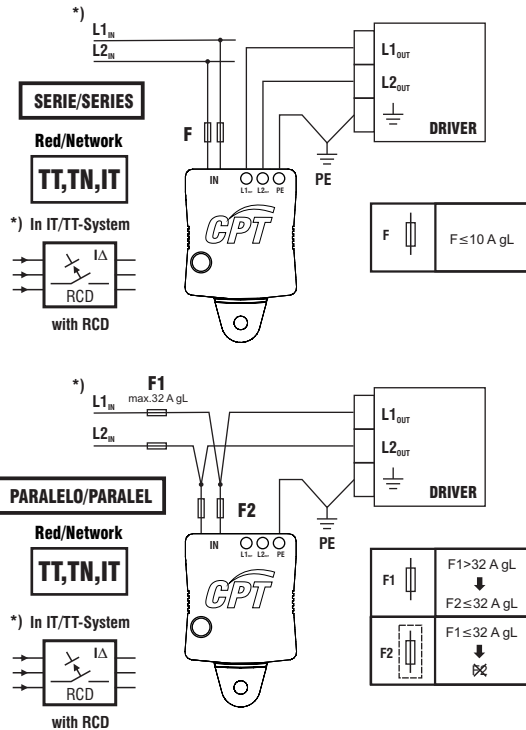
*)

$L1_{IN}$

$L2_{IN}$

SERIE/SERIES

Red/Network

TT,TN,IT

*) In IT/TT-System

$I\Delta$

RCD

with RCD

F

IN

$L1_{out}$ $L2_{out}$ PE

CPT

PE

$L1_{OUT}$

$L2_{OUT}$

DRIVER

| F | $F \leq 10$ A gL |
|---|---|

*)

F1

max.32 A gL

$L1_{IN}$

$L2_{IN}$

PARALELO/PARALEL

Red/Network

TT,TN,IT

*) In IT/TT-System

$I\Delta$

RCD

with RCD

F2

IN

$L1_{out}$ $L2_{out}$ PE

CPT

PE

$L1_{OUT}$

$L2_{OUT}$

DRIVER

| | |
|---|---|
| F1 | F1>32 A gL ⬇ $F2 \leq 32$ A gL |
| F2 | $F1 \leq 32$ A gL ⬇ |